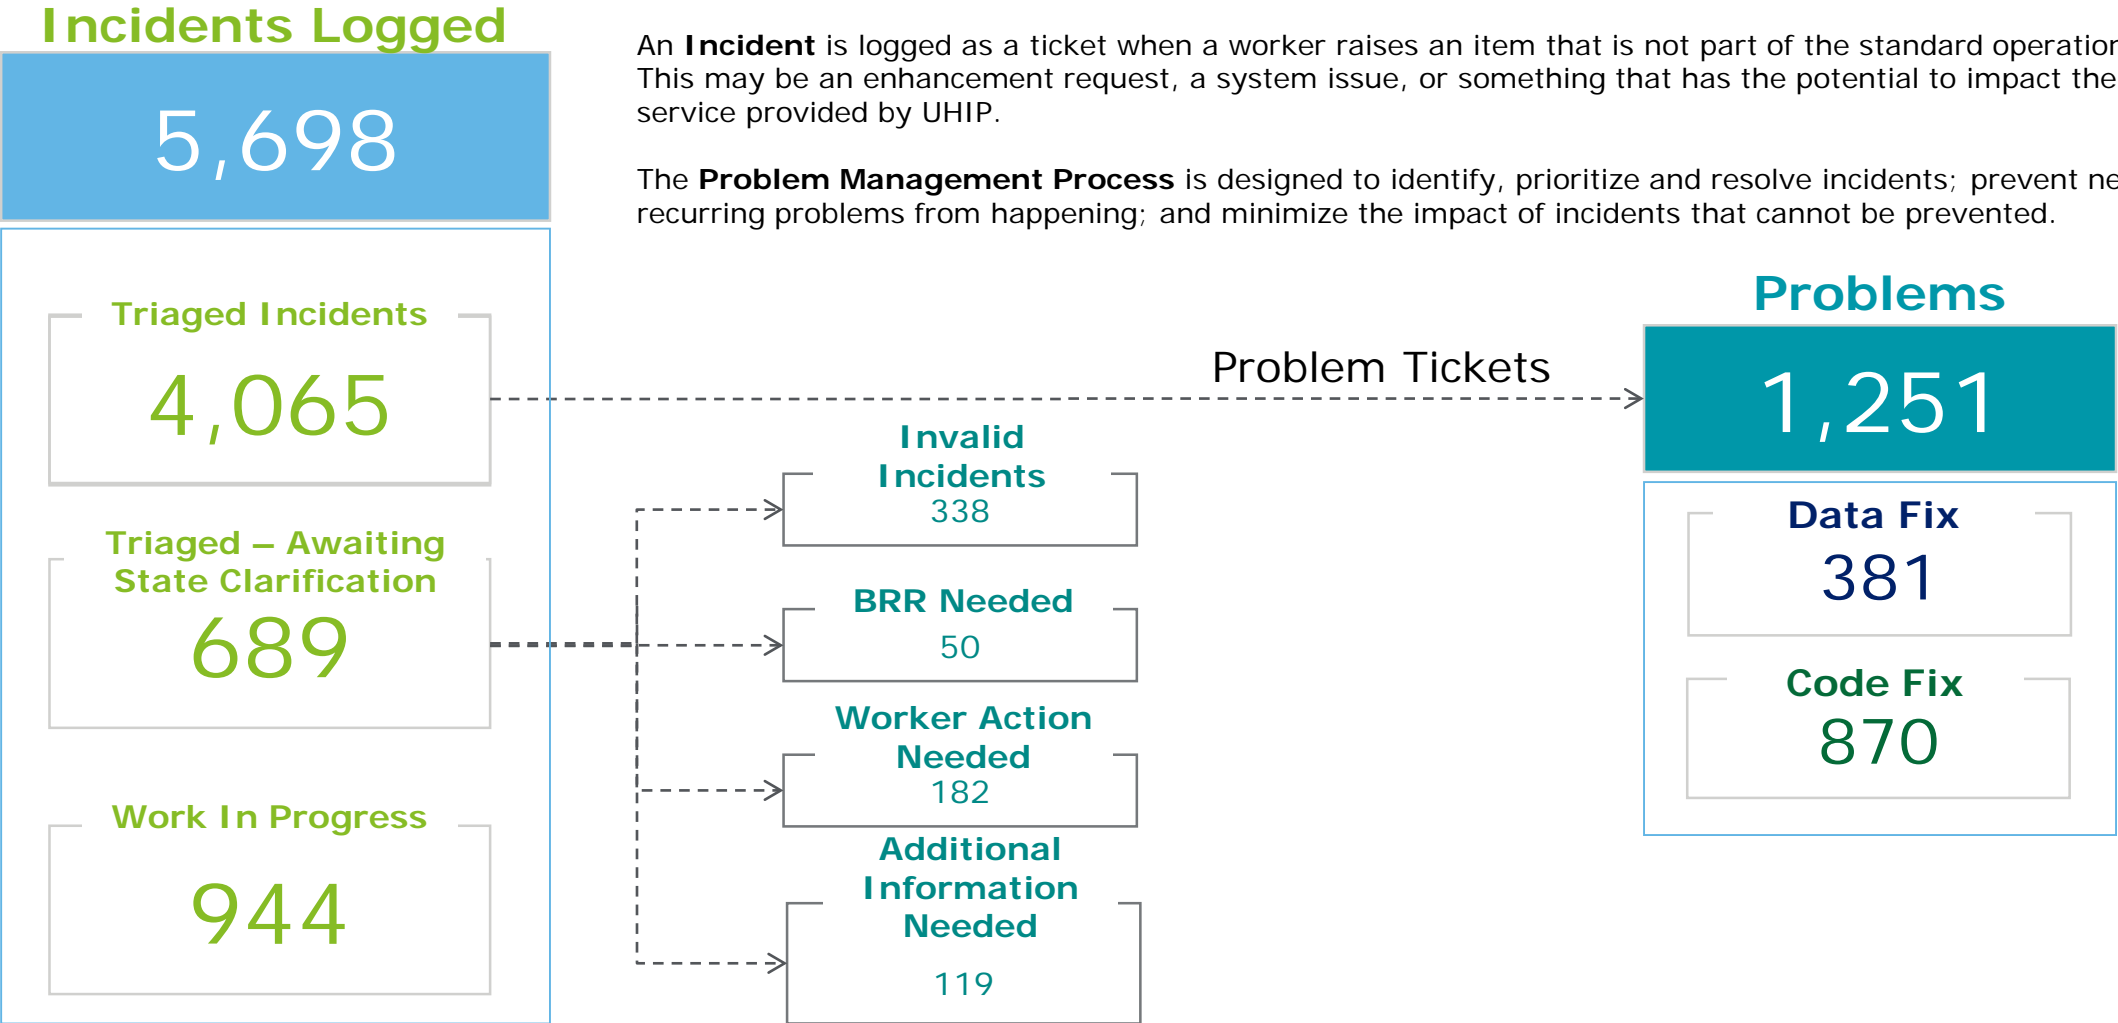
Incidents Logged

5,698

An **Incident** is logged as a ticket when a worker raises an item that is not part of the standard operation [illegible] This may be an enhancement request, a system issue, or something that has the potential to impact the service provided by UHIP.

The **Problem Management Process** is designed to identify, prioritize and resolve incidents; prevent ne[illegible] recurring problems from happening; and minimize the impact of incidents that cannot be prevented.

Triaged Incidents

4,065

Problem Tickets

Problems

1,251

Invalid Incidents
338

Data Fix
381

Triaged – Awaiting State Clarification
689

BRR Needed
50

Code Fix
870

Worker Action Needed
182

Work In Progress

944

Additional Information Needed

119